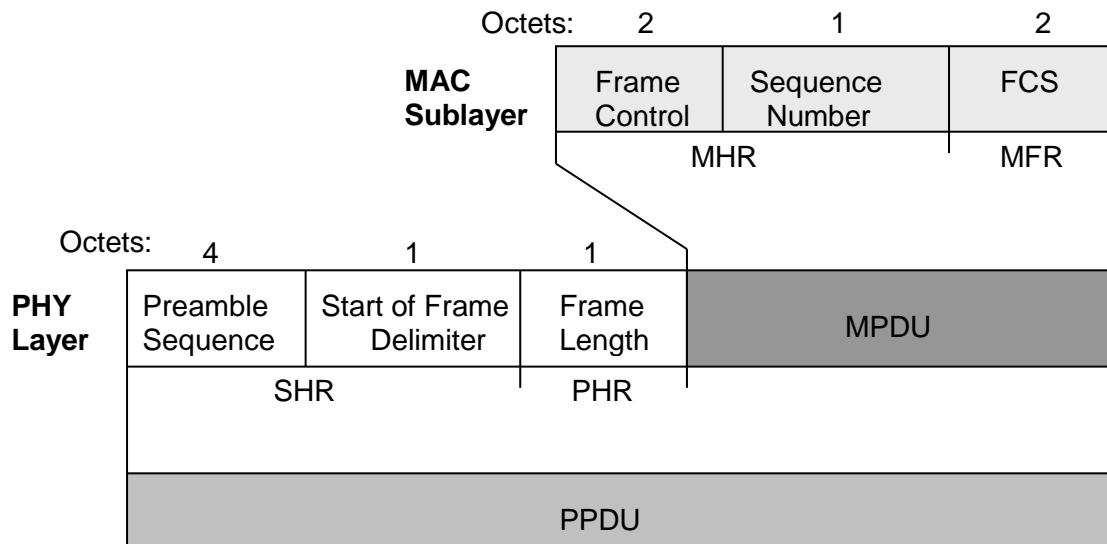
| Octets: | 2 | 1 | 2 |
|---|---|---|---|
| **MAC Sublayer** | Frame Control | Sequence Number | FCS |
| | MHR | | MFR |

| Octets: | 4 | 1 | 1 | |
|---|---|---|---|---|
| **PHY Layer** | Preamble Sequence | Start of Frame Delimiter | Frame Length | MPDU |
| | SHR | | PHR | |
| | PPDU | | | |